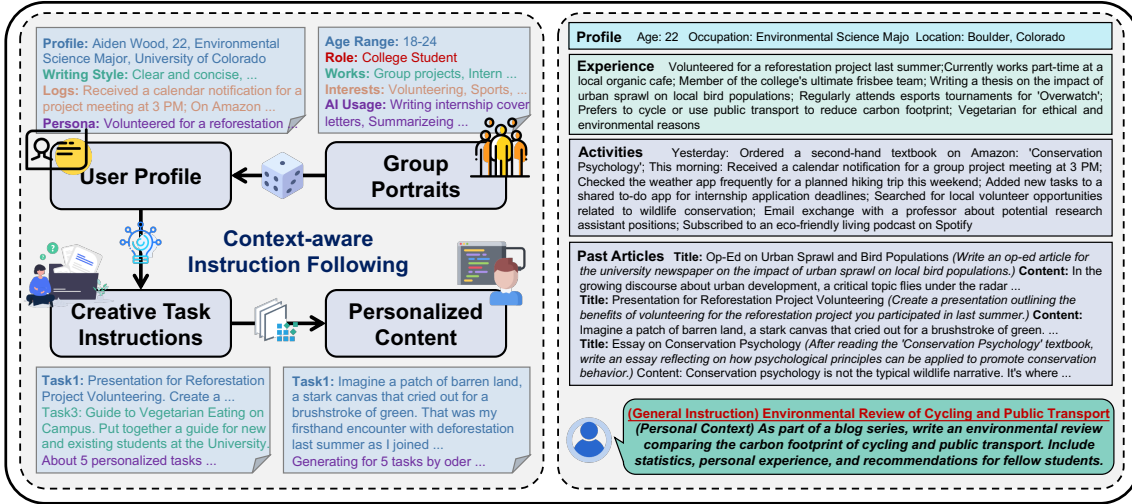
Profile: Aiden Wood, 22, Environmental Science Major, University of Colorado
Writing Style: Clear and concise, ...
Logs: Received a calendar notification for a project meeting at 3 PM; On Amazon ...
Persona: Volunteered for a reforestation ...

Age Range: 18-24
Role: College Student
Works: Group projects, Intern ...
Interests: Volunteering, Sports, ...
AI Usage: Writing internship cover letters, Summarizeing ...

User Profile

Group Portraits

Context-aware Instruction Following

Creative Task Instructions

Personalized Content

Task1: Presentation for Reforestation Project Volunteering. Create a ...
Task3: Guide to Vegetarian Eating on Campus. Put together a guide for new and existing students at the University...
About 5 personalized tasks ...

Task1: Imagine a patch of barren land, a stark canvas that cried out for a brushstroke of green. That was my firsthand encounter with deforestation last summer as I joined ...
Generating for 5 tasks by oder ...

Profile Age: 22 Occupation: Environmental Science Majo Location: Boulder, Colorado

Experience Volunteered for a reforestation project last summer;Currently works part-time at a local organic cafe; Member of the college's ultimate frisbee team; Writing a thesis on the impact of urban sprawl on local bird populations; Regularly attends esports tournaments for 'Overwatch'; Prefers to cycle or use public transport to reduce carbon footprint; Vegetarian for ethical and environmental reasons

Activities Yesterday: Ordered a second-hand textbook on Amazon: 'Conservation Psychology'; This morning: Received a calendar notification for a group project meeting at 3 PM; Checked the weather app frequently for a planned hiking trip this weekend; Added new tasks to a shared to-do app for internship application deadlines; Searched for local volunteer opportunities related to wildlife conservation; Email exchange with a professor about potential research assistant positions; Subscribed to an eco-friendly living podcast on Spotify

Past Articles Title: Op-Ed on Urban Sprawl and Bird Populations (Write an op-ed article for the university newspaper on the impact of urban sprawl on local bird populations.) Content: In the growing discourse about urban development, a critical topic flies under the radar ...
Title: Presentation for Reforestation Project Volunteering (Create a presentation outlining the benefits of volunteering for the reforestation project you participated in last summer.) Content: Imagine a patch of barren land, a stark canvas that cried out for a brushstroke of green. ...
Title: Essay on Conservation Psychology (After reading the 'Conservation Psychology' textbook, write an essay reflecting on how psychological principles can be applied to promote conservation behavior.) Content: Conservation psychology is not the typical wildlife narrative. It's where ...

(General Instruction) Environmental Review of Cycling and Public Transport
(Personal Context) As part of a blog series, write an environmental review comparing the carbon footprint of cycling and public transport. Include statistics, personal experience, and recommendations for fellow students.